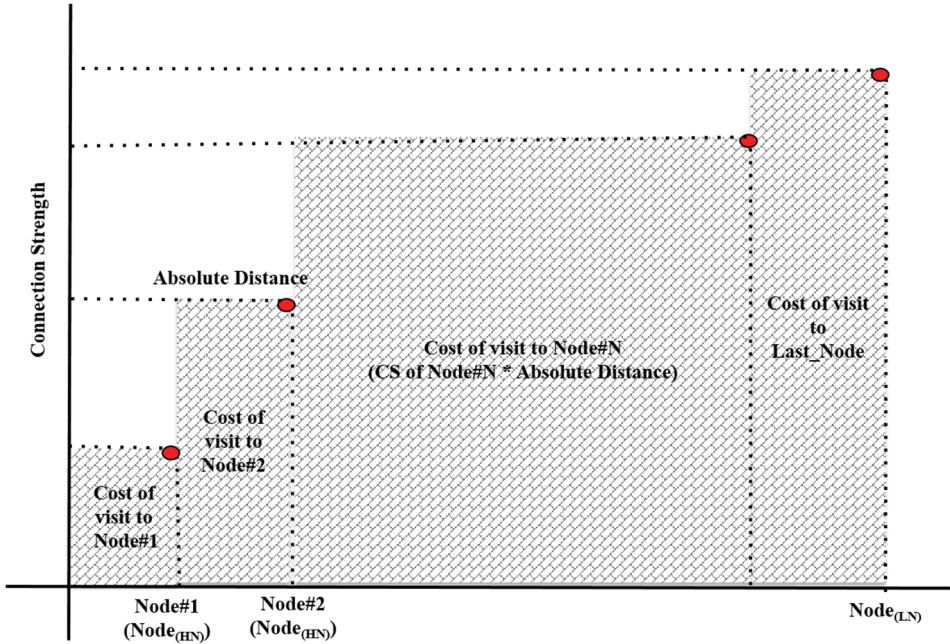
Connection Strength

Absolute Distance

Cost of visit to Node#1

Cost of visit to Node#2

Cost of visit to Node#N
(CS of Node#N * Absolute Distance)

Cost of visit to Last_Node

Node#1 (Node$_{(HN)}$)

Node#2 (Node$_{(HN)}$)

Node$_{(LN)}$